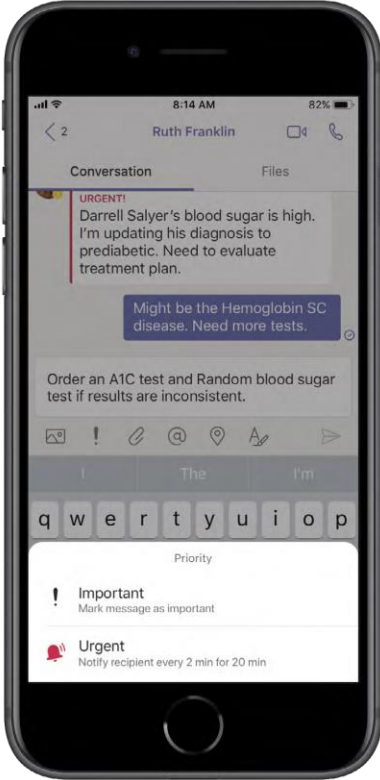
8:14 AM
82%

2
Ruth Franklin

Conversation
Files

URGENT!
Darrell Salyer's blood sugar is high. I'm updating his diagnosis to prediabetic. Need to evaluate treatment plan.

Might be the Hemoglobin SC disease. Need more tests.

Order an A1C test and Random blood sugar test if results are inconsistent.

!

I
The
I'm

q w e r t y u i o p

Priority

Important
Mark message as important

Urgent
Notify recipient every 2 min for 20 min